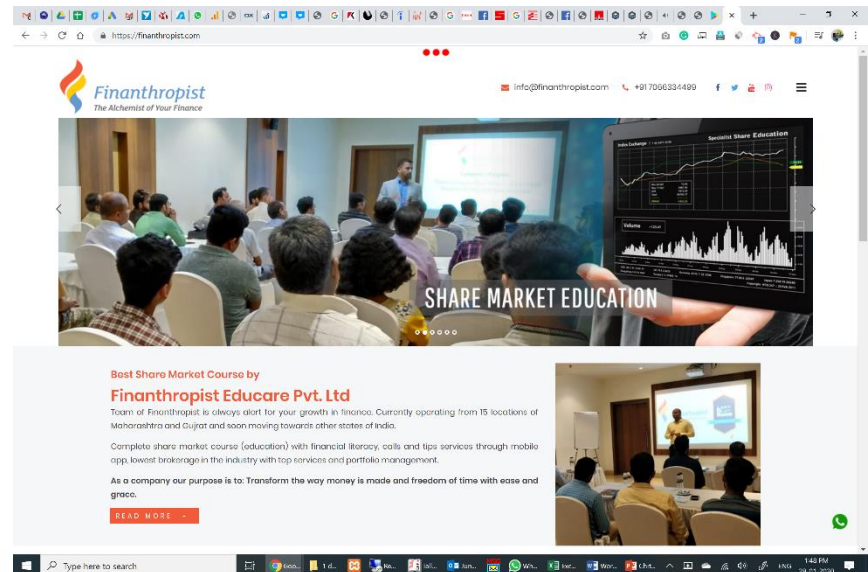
https://finanthropist.com

Finanthropist
The Alchemist of Your Finance

info@finanthropist.com +917066334499

Index Exchange
Specialist Share Education
Volume

SHARE MARKET EDUCATION

Best Share Market Course by
Finanthropist Educare Pvt. Ltd

Team of Finanthropist is always alert for your growth in finance. Currently operating from 15 locations of Maharashtra and Gujrat and soon moving towards other states of India.

Complete share market course (education) with financial literacy, calls and tips services through mobile app, lowest brokerage in the industry with top services and portfolio management.

As a company our purpose is to: Transform the way money is made and freedom of time with ease and grace.

READ MORE →

Type here to search
1:48 PM
ENG